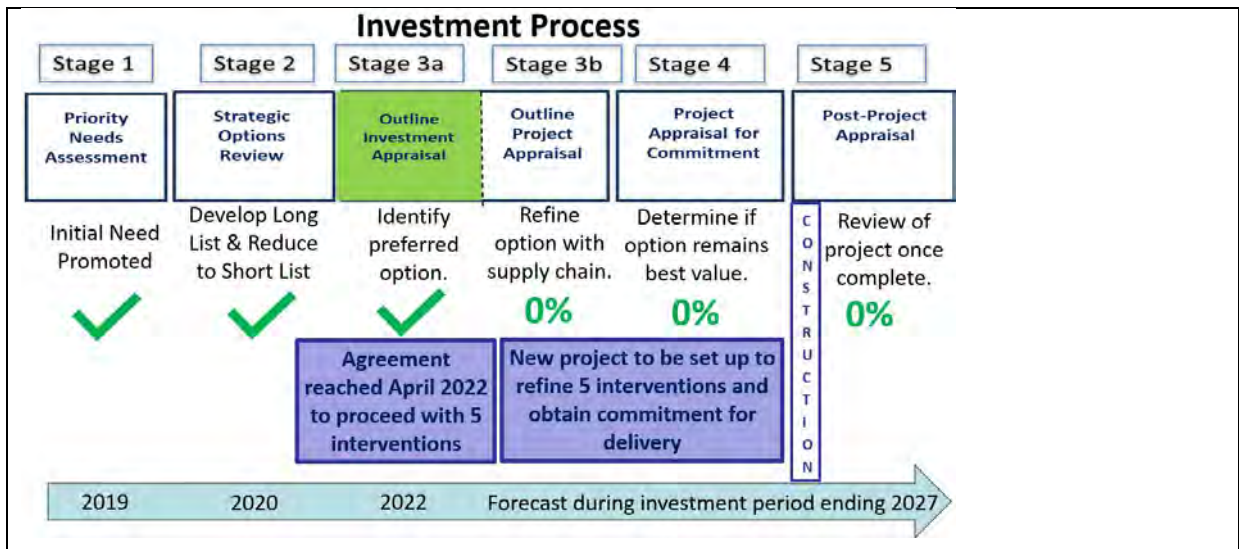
Investment Process

Stage 1

Priority Needs Assessment

Initial Need Promoted

Stage 2

Strategic Options Review

Develop Long List & Reduce to Short List

Stage 3a

Outline Investment Appraisal

Identify preferred option.

Stage 3b

Outline Project Appraisal

Refine option with supply chain.

0%

Stage 4

Project Appraisal for Commitment

Determine if option remains best value.

0%

C O N S T R U C T I O N

Stage 5

Post-Project Appraisal

Review of project once complete.

0%

Agreement reached April 2022 to proceed with 5 interventions

New project to be set up to refine 5 interventions and obtain commitment for delivery

2019 2020 2022 Forecast during investment period ending 2027